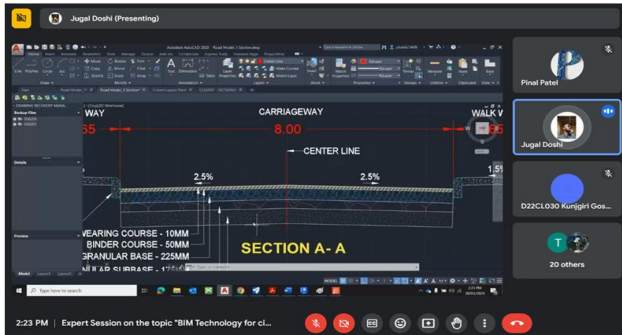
Jugal Doshi (Presenting)

WAY

CARRIAGEWAY

WALK W

8.00

CENTER LINE

2.5%

2.5%

1.5

WEARING COURSE - 10MM

BINDER COURSE - 50MM

GRANULAR BASE - 225MM

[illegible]ULAR SUBBASE - 1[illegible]

SECTION A- A

Type here to search

Pinal Patel

Jugal Doshi

D22CL030 Kunjgiri Gos...

T

20 others

2:23 PM | Expert Session on the topic "BIM Technology for ci...